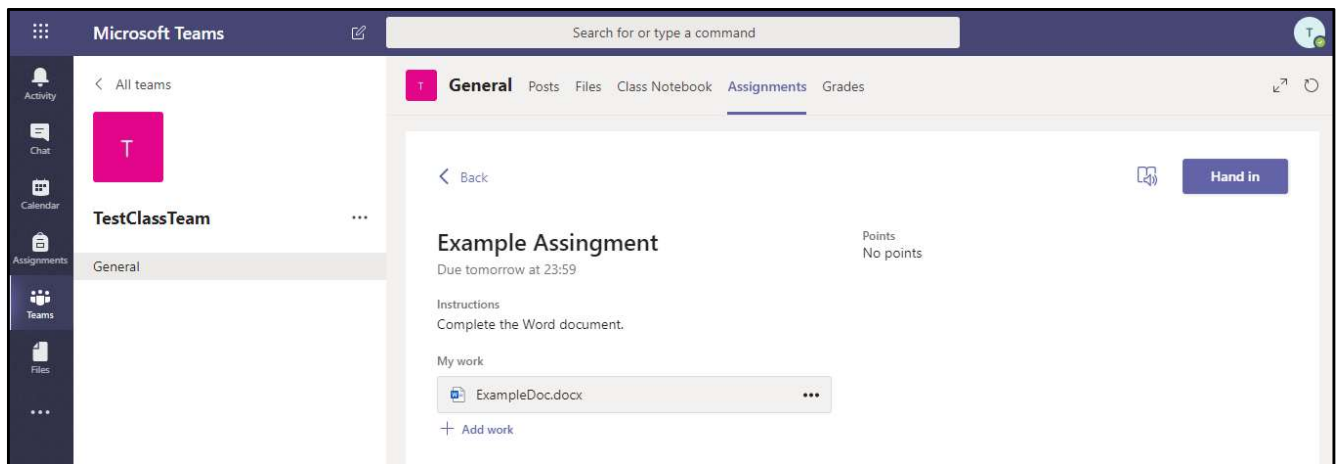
Microsoft Teams

Search for or type a command

T

Activity

Chat

Calendar

Assignments

Teams

Files

...

< All teams

T

TestClassTeam ...

General

T General Posts Files Class Notebook Assignments Grades

< Back

Hand in

Example Assingment
Due tomorrow at 23:59

Points
No points

Instructions
Complete the Word document.

My work

ExampleDoc.docx ...

+ Add work